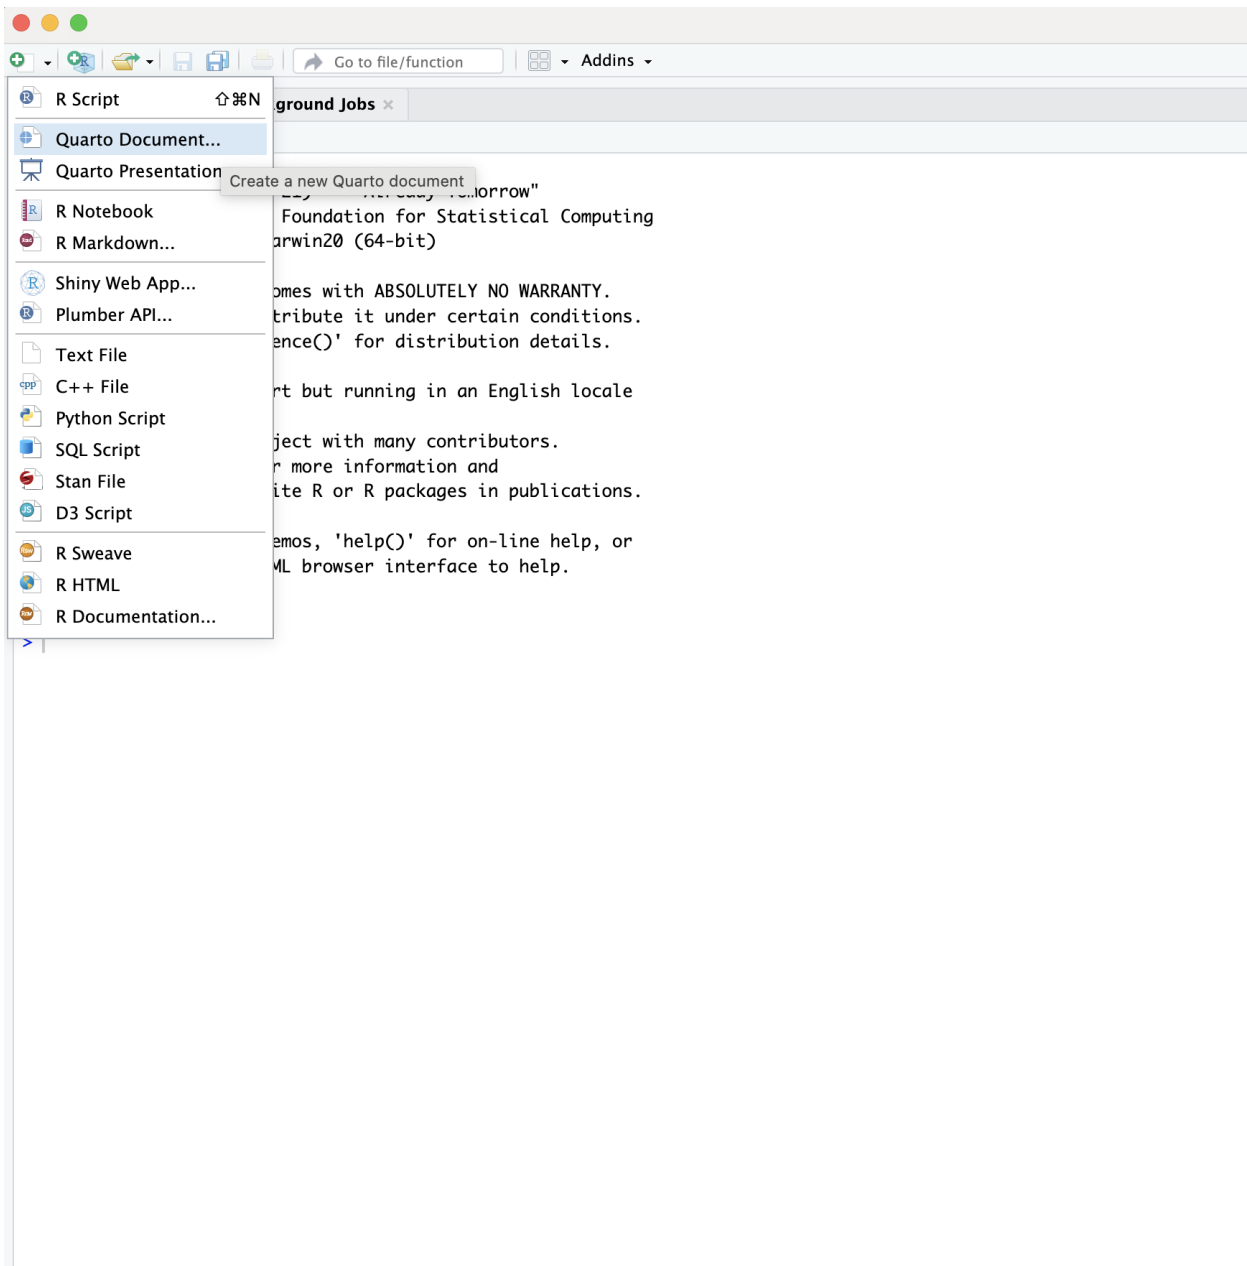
Go to file/function

Addins

R Script ⇧⌘N

Quarto Document...

Quarto Presentation

Create a new Quarto document

R Notebook

R Markdown...

Shiny Web App...

Plumber API...

Text File

C++ File

Python Script

SQL Script

Stan File

D3 Script

R Sweave

R HTML

R Documentation...

ground Jobs ×

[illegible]orrow"
Foundation for Statistical Computing
arwin20 (64-bit)

omes with ABSOLUTELY NO WARRANTY.
tribute it under certain conditions.
ence()' for distribution details.

rt but running in an English locale

ject with many contributors.
r more information and
ite R or R packages in publications.

emos, 'help()' for on-line help, or
ML browser interface to help.

>